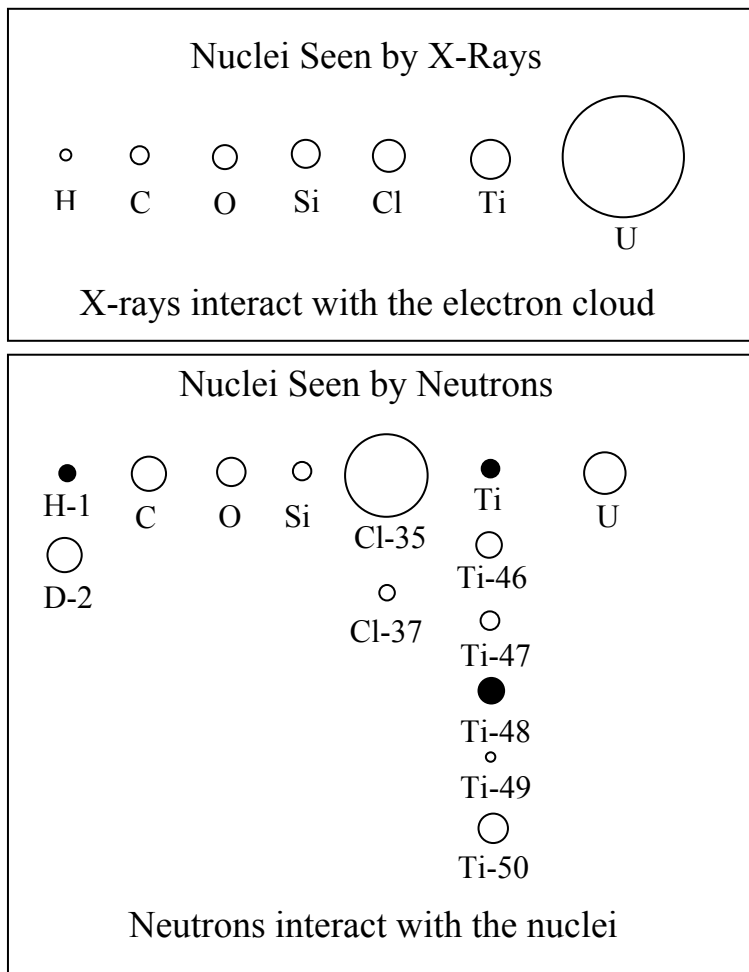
Nuclei Seen by X-Rays

H C O Si Cl Ti U

X-rays interact with the electron cloud

Nuclei Seen by Neutrons

H-1 C O Si Cl-35 Ti U

D-2

Cl-37

Ti-46

Ti-47

Ti-48

Ti-49

Ti-50

Neutrons interact with the nuclei